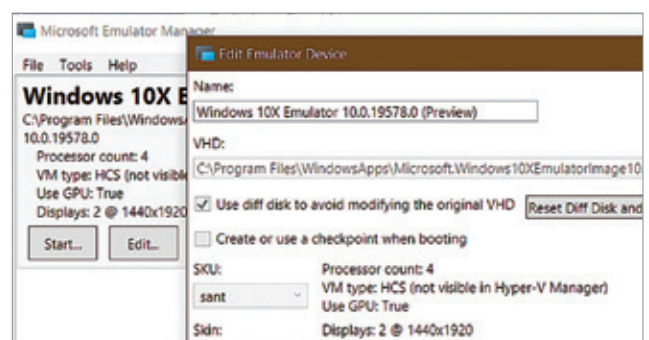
Microsoft Emulator Manager

File Tools Help

Windows 10X E

C:\Program Files\Windows

10.0.19578.0

Processor count: 4

VM type: HCS (not visible

Use GPU: True

Displays: 2 @ 1440x1920

Start... Edit...

Edit Emulator Device

Name:

Windows 10X Emulator 10.0.19578.0 (Preview)

VHD:

C:\Program Files\WindowsApps\Microsoft.Windows10XEmulatorImage10

Use diff disk to avoid modifying the original VHD

Reset Diff Disk and

Create or use a checkpoint when booting

SKU:

sant

Processor count: 4

VM type: HCS (not visible in Hyper-V Manager)

Use GPU: True

Skin:

Displays: 2 @ 1440x1920